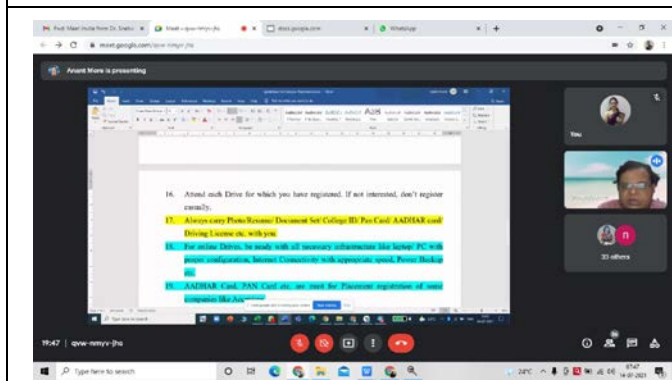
Post Meet invite from Dr. Snehal
Meet - qvw-nmyv-jhu
docs.google.com
WhatsApp

meet.google.com/qvw-nmyv-jhu

Anant More is presenting

16. Attend each Drive for which you have registered. If not interested, don't register casually.

17. Always carry Photo/Resume/ Document Set/ College ID/ Pan Card/ AADHAR card/ Driving License etc. with you.

18. For online Drives, be ready with all necessary infrastructure like laptop/ PC with proper configuration, Internet Connectivity with appropriate speed, Power Backup etc.

19. AADHAR Card, PAN Card etc. are must for Placement registration of some companies like Ac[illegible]

You

33 others

19:47 | qvw-nmyv-jhu

Type here to search

24°C